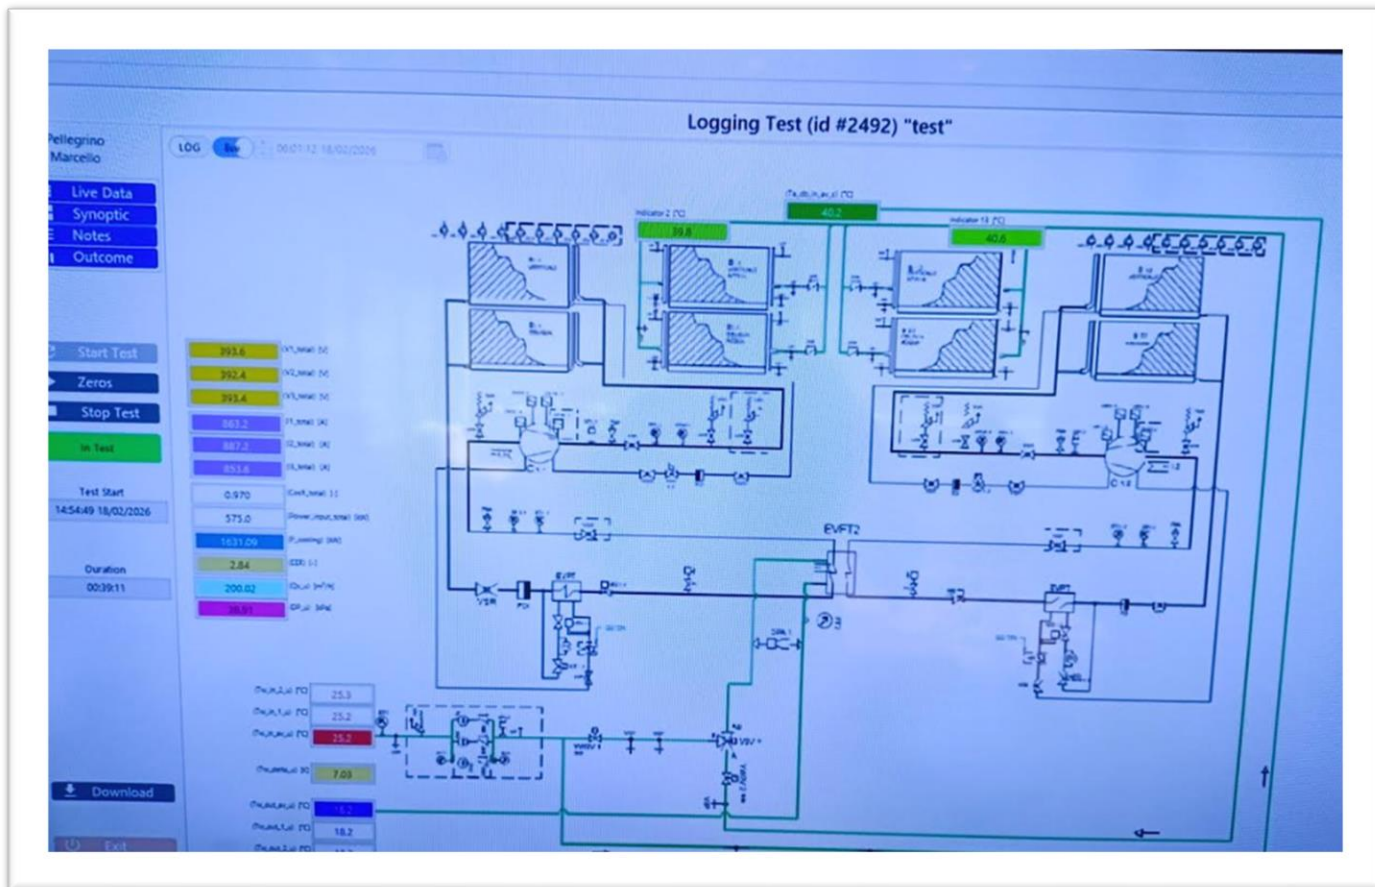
Logging Test (id #2492) "test"

Pellegrino Marcello

LOG

00:01:12 18/02/2026

Live Data
Synoptic
Notes
Outcome

Start Test
Zeros
Stop Test
In Test

Test Start
14:54:49 18/02/2026

Duration
00:39:11

Download

Exit

393.6 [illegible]
392.4 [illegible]
393.4 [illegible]
863.2 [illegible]
887.2 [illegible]
853.6 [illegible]
0.970 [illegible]
575.0 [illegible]
1631.09 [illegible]
2.84 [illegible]
200.02 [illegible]
38.91 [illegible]

Indicator 2 [°C]
39.8

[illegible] [°C]
40.2

Indicator 13 [°C]
40.6

EVFT2

VSR

PDI

VSV

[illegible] [°C] 25.3
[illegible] [°C] 25.2
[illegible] [°C] 25.2
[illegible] 7.03
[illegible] [°C] 18.2
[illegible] [°C] 18.2
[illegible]